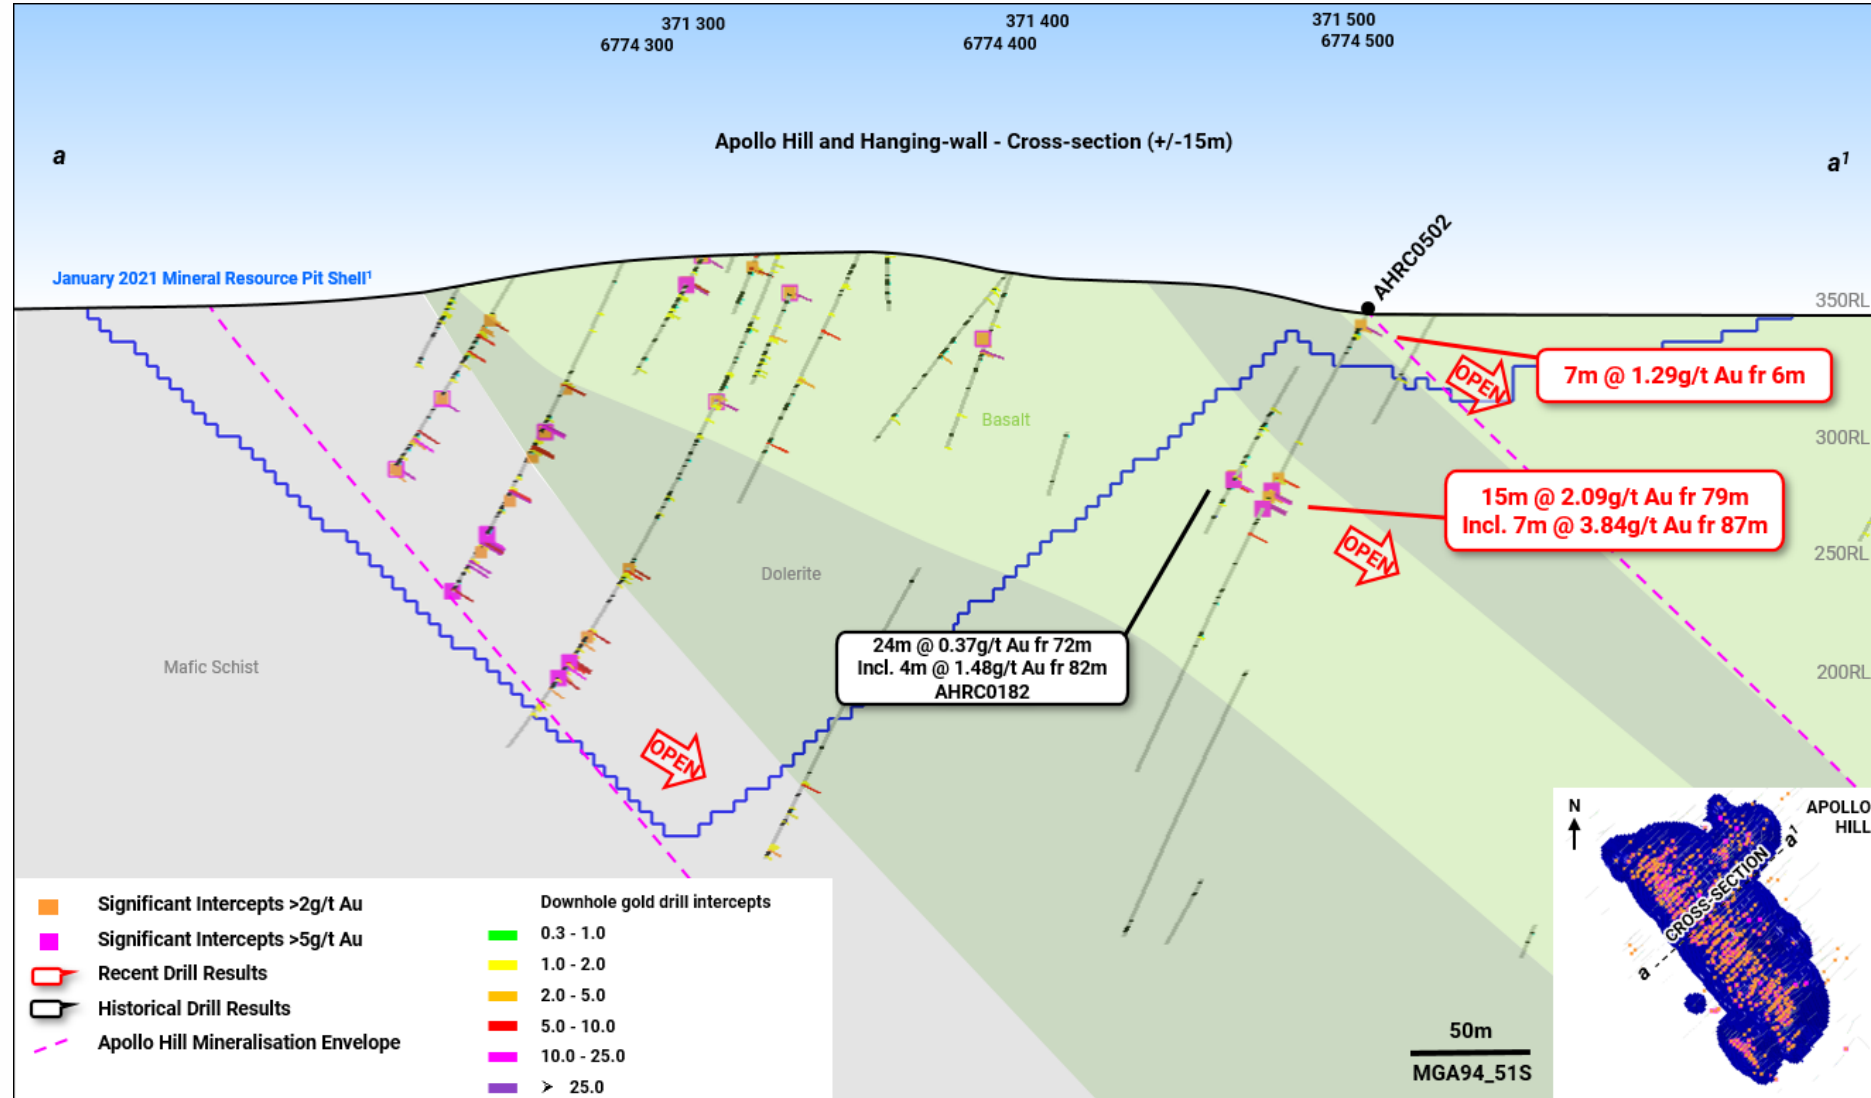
371 300
6774 300

371 400
6774 400

371 500
6774 500

a

Apollo Hill and Hanging-wall - Cross-section (+/-15m)

$a^1$

January 2021 Mineral Resource Pit Shell¹

AHRC0502

350RL

OPEN

7m @ 1.29g/t Au fr 6m

Basalt

300RL

15m @ 2.09g/t Au fr 79m
Incl. 7m @ 3.84g/t Au fr 87m

OPEN

250RL

Dolerite

24m @ 0.37g/t Au fr 72m
Incl. 4m @ 1.48g/t Au fr 82m
AHRC0182

200RL

Mafic Schist

OPEN

N

APOLLO HILL

CROSS-SECTION

a

$a^1$

Significant Intercepts >2g/t Au
Significant Intercepts >5g/t Au
Recent Drill Results
Historical Drill Results
Apollo Hill Mineralisation Envelope

Downhole gold drill intercepts
0.3 - 1.0
1.0 - 2.0
2.0 - 5.0
5.0 - 10.0
10.0 - 25.0
> 25.0

50m
MGA94_51S